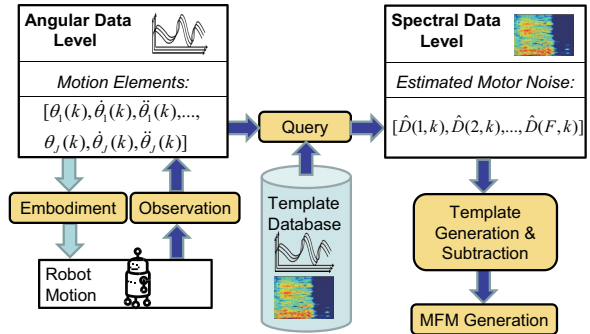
Angular Data Level

Motion Elements:

$[\theta_1(k), \dot{\theta}_1(k), \ddot{\theta}_1(k), ...,$
$\theta_J(k), \dot{\theta}_J(k), \ddot{\theta}_J(k)]$

Query

Spectral Data Level

Estimated Motor Noise:

$[\hat{D}(1,k), \hat{D}(2,k), ..., \hat{D}(F,k)]$

Embodiment

Observation

Template Database

Robot Motion

Template Generation & Subtraction

MFM Generation